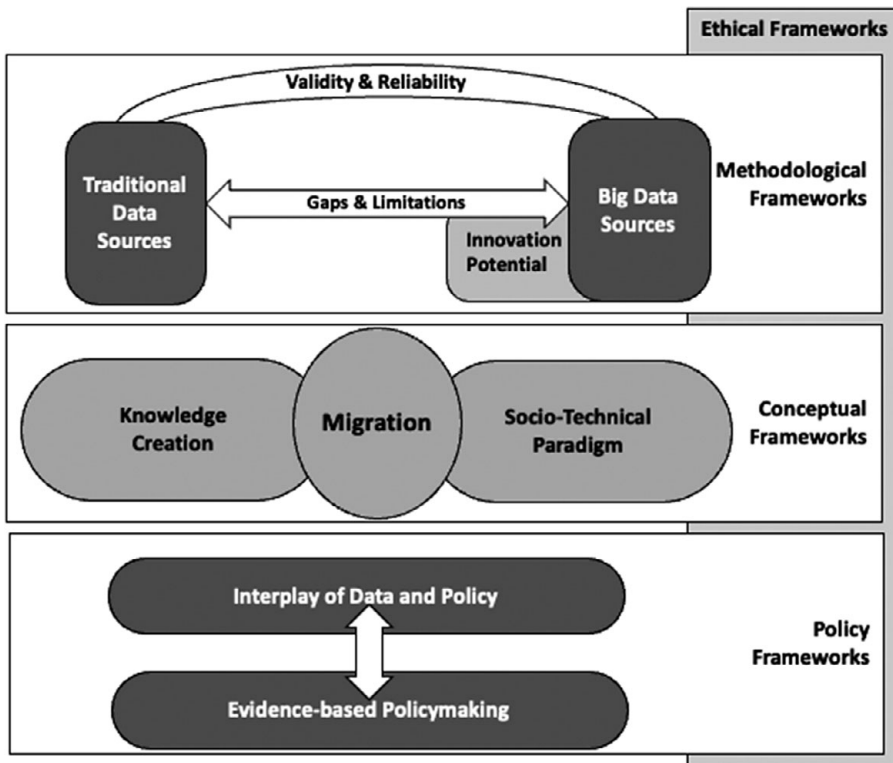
Ethical Frameworks

Validity & Reliability

Traditional Data Sources

Gaps & Limitations

Big Data Sources

Innovation Potential

Methodological Frameworks

Knowledge Creation

Migration

Socio-Technical Paradigm

Conceptual Frameworks

Interplay of Data and Policy

Evidence-based Policymaking

Policy Frameworks